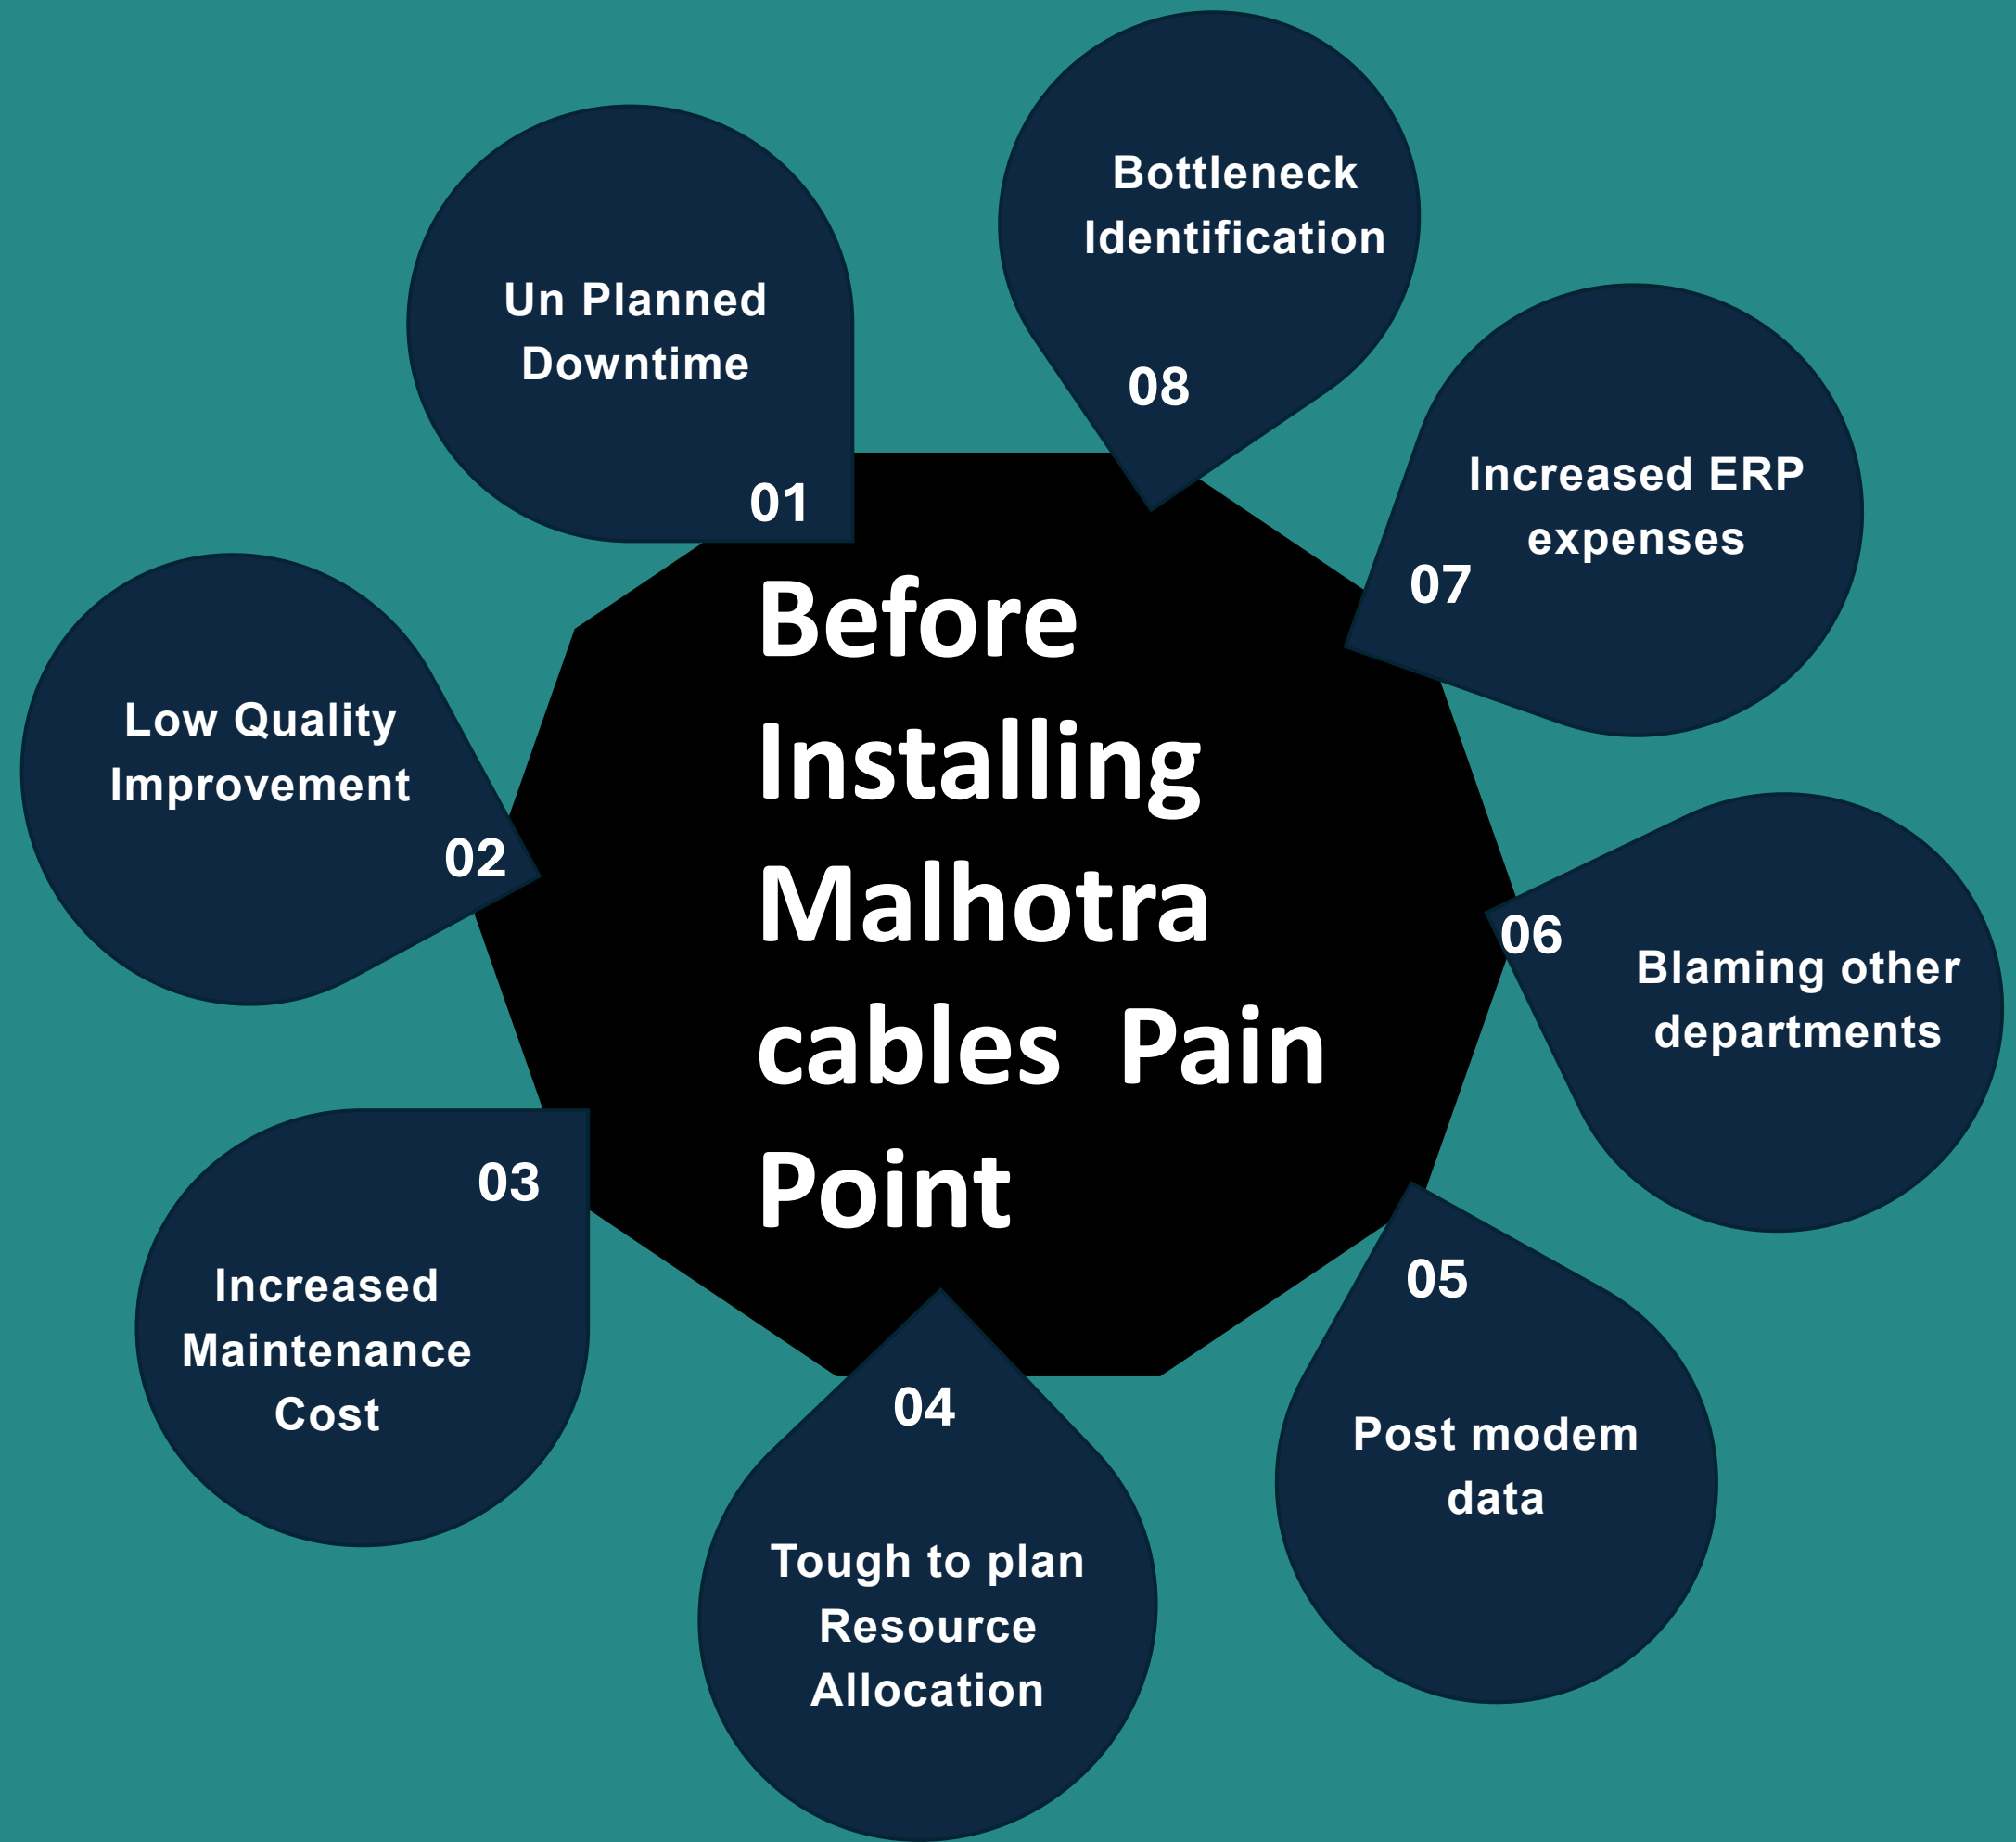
Before Installing Malhotra cables Pain Point

Un Planned Downtime
01

Low Quality Improvement
02

03
Increased Maintenance Cost

04
Tough to plan Resource Allocation

05
Post modem data

06
Blaming other departments

Increased ERP expenses
07

Bottleneck Identification
08